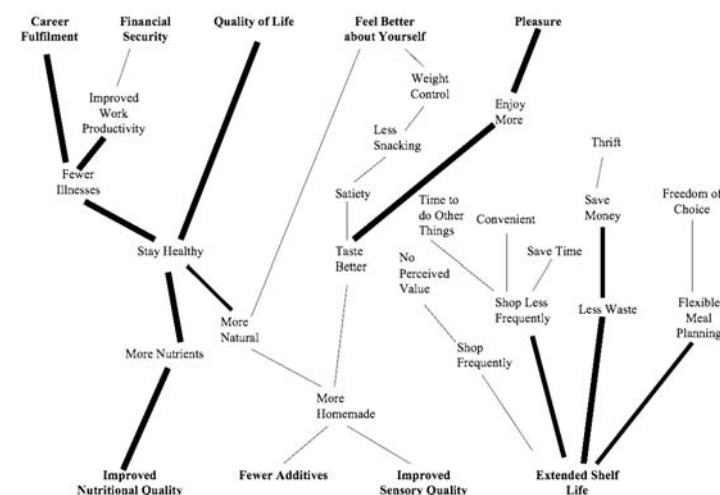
Career Fulfilment

Financial Security

Quality of Life

Feel Better about Yourself

Pleasure

Improved Work Productivity

Weight Control

Enjoy More

Less Snacking

Thrift

Fewer Illnesses

Satiety

Time to do Other Things

Convenient

Save Money

Freedom of Choice

Stay Healthy

Taste Better

Save Time

No Perceived Value

Shop Less Frequently

Less Waste

Flexible Meal Planning

More Natural

More Nutrients

Shop Frequently

More Homemade

Improved Nutritional Quality

Fewer Additives

Improved Sensory Quality

Extended Shelf Life